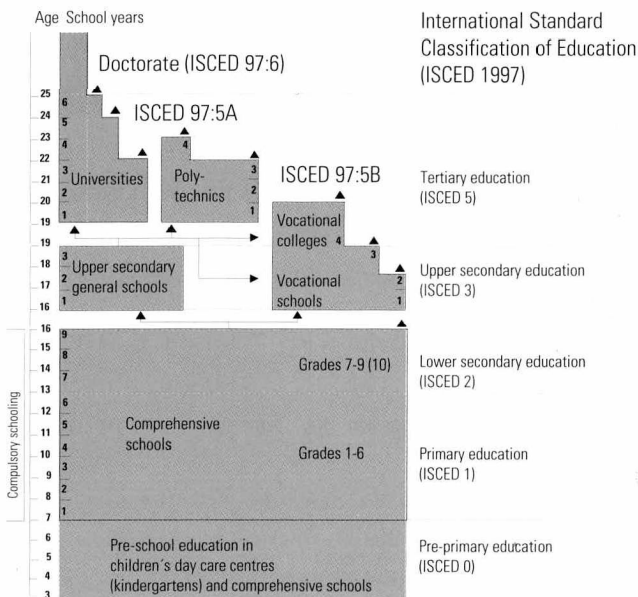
Age School years

International Standard Classification of Education (ISCED 1997)

Doctorate (ISCED 97:6)

ISCED 97:5A

ISCED 97:5B

25
24
23
22
21
20
19
19
18
17
16
16
15
14
13
12
11
10
9
8
7
6
5
4
3

6
5
4
3
2
1
Universities

4
Polytechnics
3
2
1

Vocational colleges 4
3
2
1
Vocational schools

Tertiary education (ISCED 5)

3
2
1
Upper secondary general schools

Upper secondary education (ISCED 3)

9
8
7
Grades 7-9 (10)

Lower secondary education (ISCED 2)

6
5
4
3
2
1
Comprehensive schools

Grades 1-6

Primary education (ISCED 1)

Compulsory schooling

Pre-school education in children´s day care centres (kindergartens) and comprehensive schools

Pre-primary education (ISCED 0)